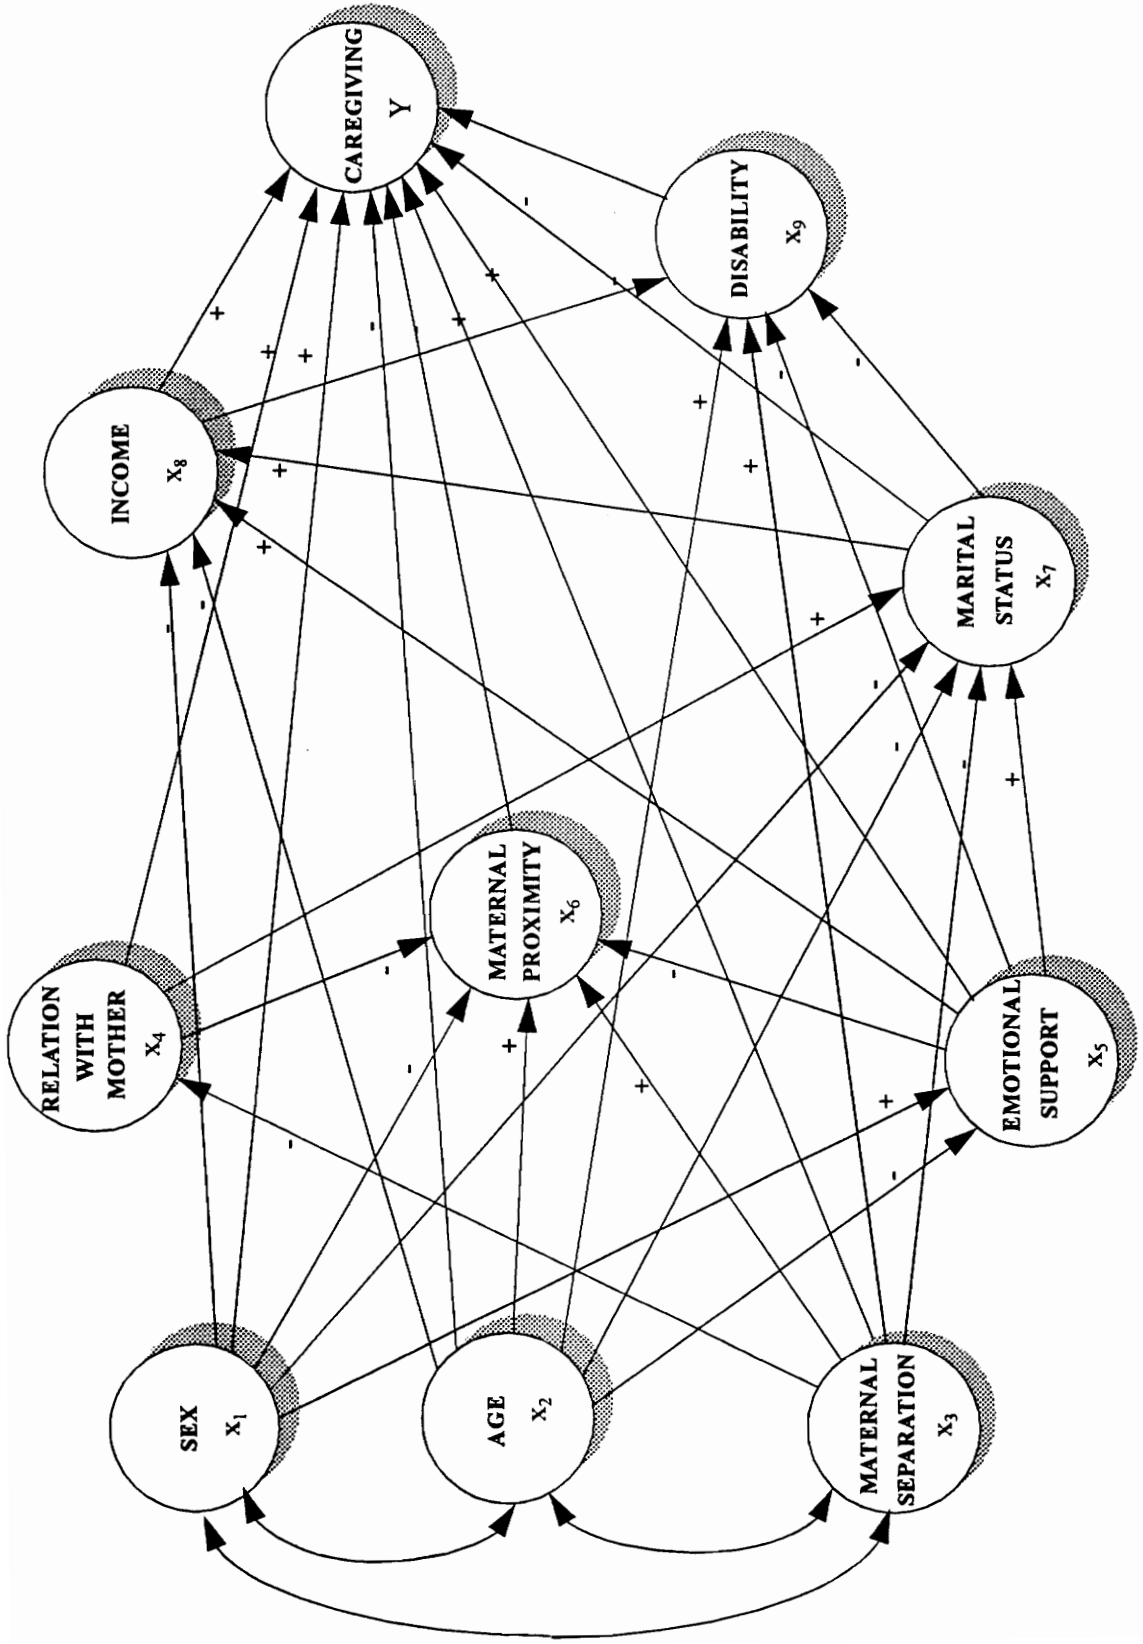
CAREGIVING
Y

DISABILITY
$X_9$

INCOME
$X_8$

MARITAL STATUS
$X_7$

RELATION WITH MOTHER
$X_4$

MATERNAL PROXIMITY
$X_6$

EMOTIONAL SUPPORT
$X_5$

SEX
$X_1$

AGE
$X_2$

MATERNAL SEPARATION
$X_3$

+ + + + - - + + - + + + - - - - + + - - - + - - - - + - + + + - +